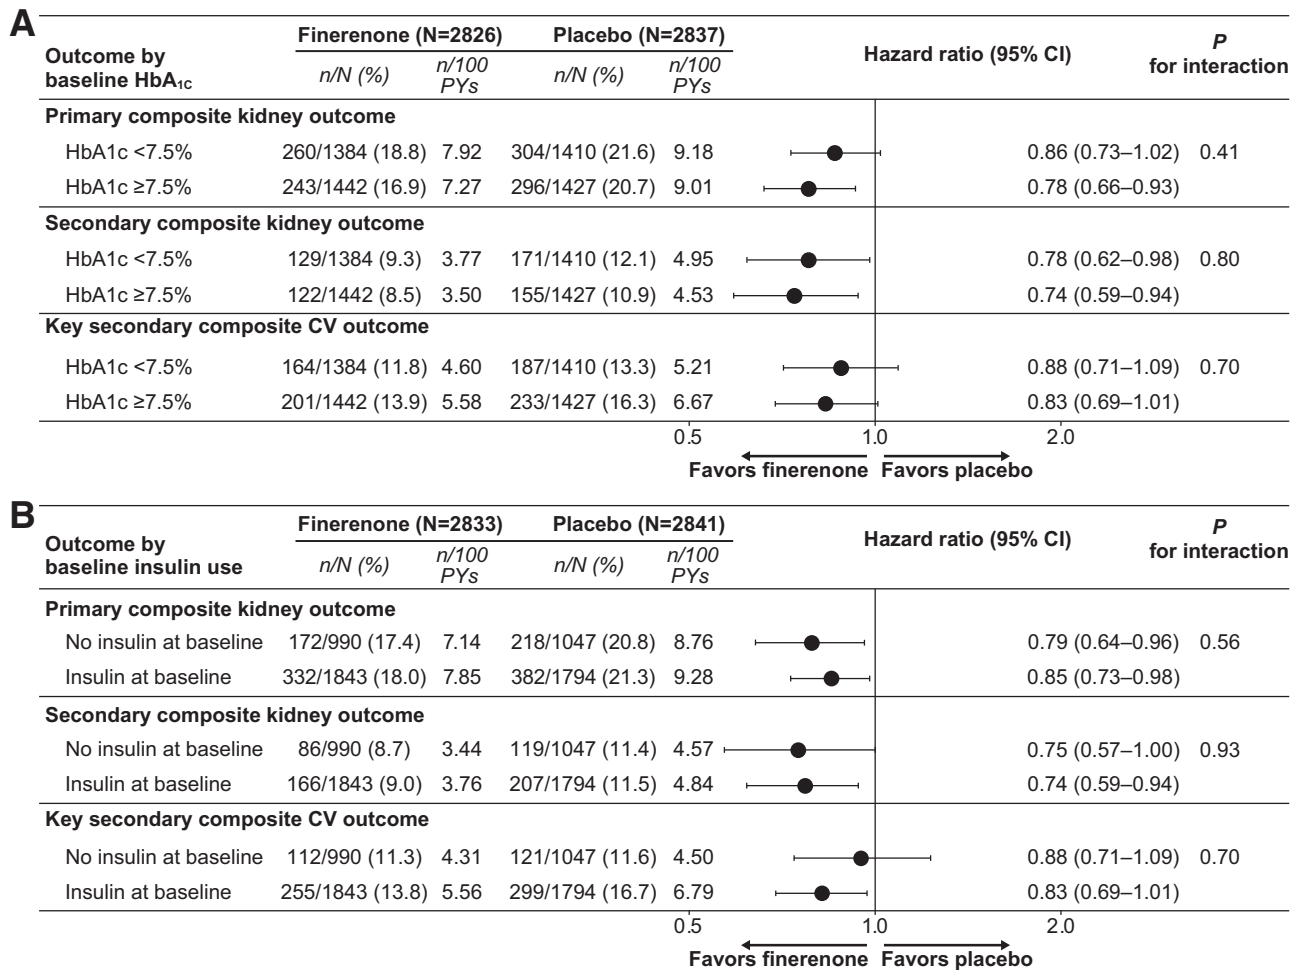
A

| Outcome by baseline HbA$_{1c}$ | Finerenone (N=2826) n/N (%) | n/100 PYs | Placebo (N=2837) n/N (%) | n/100 PYs | Hazard ratio (95% CI) | P for interaction |
|---|---|---|---|---|---|---|
| **Primary composite kidney outcome** | | | | | | |
| HbA1c <7.5% | 260/1384 (18.8) | 7.92 | 304/1410 (21.6) | 9.18 | 0.86 (0.73–1.02) | 0.41 |
| HbA1c ≥7.5% | 243/1442 (16.9) | 7.27 | 296/1427 (20.7) | 9.01 | 0.78 (0.66–0.93) | |
| **Secondary composite kidney outcome** | | | | | | |
| HbA1c <7.5% | 129/1384 (9.3) | 3.77 | 171/1410 (12.1) | 4.95 | 0.78 (0.62–0.98) | 0.80 |
| HbA1c ≥7.5% | 122/1442 (8.5) | 3.50 | 155/1427 (10.9) | 4.53 | 0.74 (0.59–0.94) | |
| **Key secondary composite CV outcome** | | | | | | |
| HbA1c <7.5% | 164/1384 (11.8) | 4.60 | 187/1410 (13.3) | 5.21 | 0.88 (0.71–1.09) | 0.70 |
| HbA1c ≥7.5% | 201/1442 (13.9) | 5.58 | 233/1427 (16.3) | 6.67 | 0.83 (0.69–1.01) | |

0.5 1.0 2.0

Favors finerenone Favors placebo

B

| Outcome by baseline insulin use | Finerenone (N=2833) n/N (%) | n/100 PYs | Placebo (N=2841) n/N (%) | n/100 PYs | Hazard ratio (95% CI) | P for interaction |
|---|---|---|---|---|---|---|
| **Primary composite kidney outcome** | | | | | | |
| No insulin at baseline | 172/990 (17.4) | 7.14 | 218/1047 (20.8) | 8.76 | 0.79 (0.64–0.96) | 0.56 |
| Insulin at baseline | 332/1843 (18.0) | 7.85 | 382/1794 (21.3) | 9.28 | 0.85 (0.73–0.98) | |
| **Secondary composite kidney outcome** | | | | | | |
| No insulin at baseline | 86/990 (8.7) | 3.44 | 119/1047 (11.4) | 4.57 | 0.75 (0.57–1.00) | 0.93 |
| Insulin at baseline | 166/1843 (9.0) | 3.76 | 207/1794 (11.5) | 4.84 | 0.74 (0.59–0.94) | |
| **Key secondary composite CV outcome** | | | | | | |
| No insulin at baseline | 112/990 (11.3) | 4.31 | 121/1047 (11.6) | 4.50 | 0.88 (0.71–1.09) | 0.70 |
| Insulin at baseline | 255/1843 (13.8) | 5.56 | 299/1794 (16.7) | 6.79 | 0.83 (0.69–1.01) | |

0.5 1.0 2.0

Favors finerenone Favors placebo